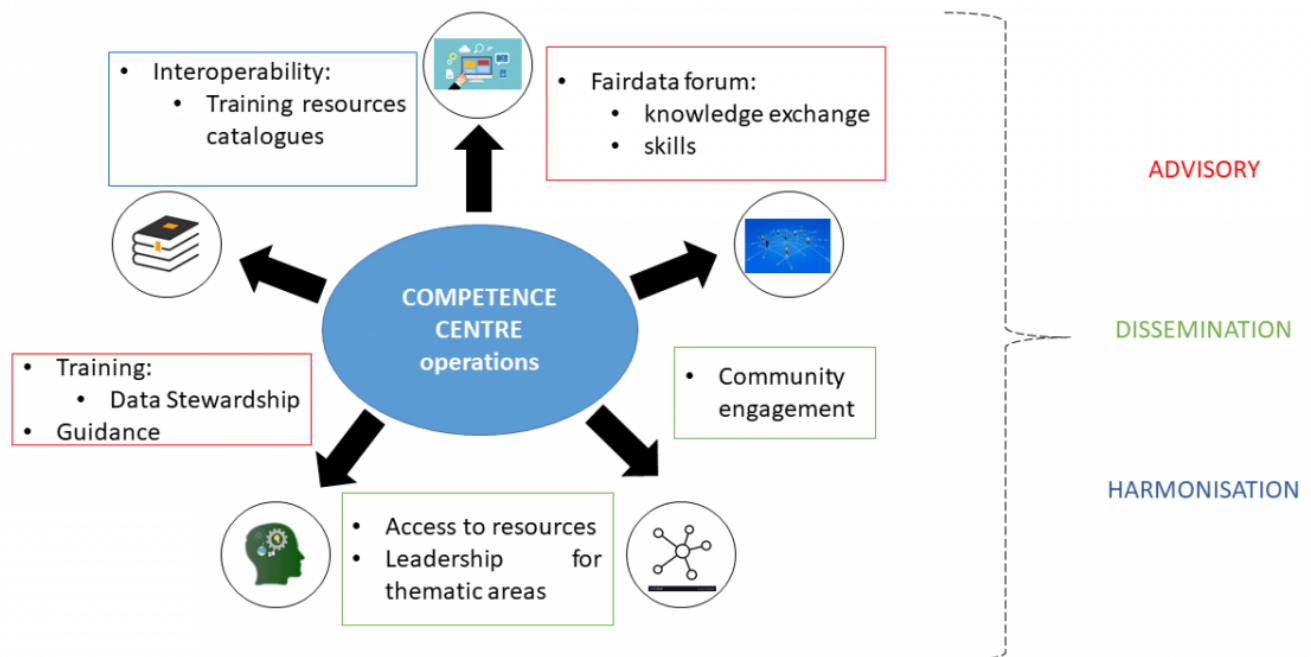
- Interoperability:
  - Training resources catalogues

- Fairdata forum:
  - knowledge exchange
  - skills

ADVISORY

COMPETENCE CENTRE operations

DISSEMINATION

- Training:
  - Data Stewardship
- Guidance

- Community engagement

HARMONISATION

- Access to resources
- Leadership for thematic areas